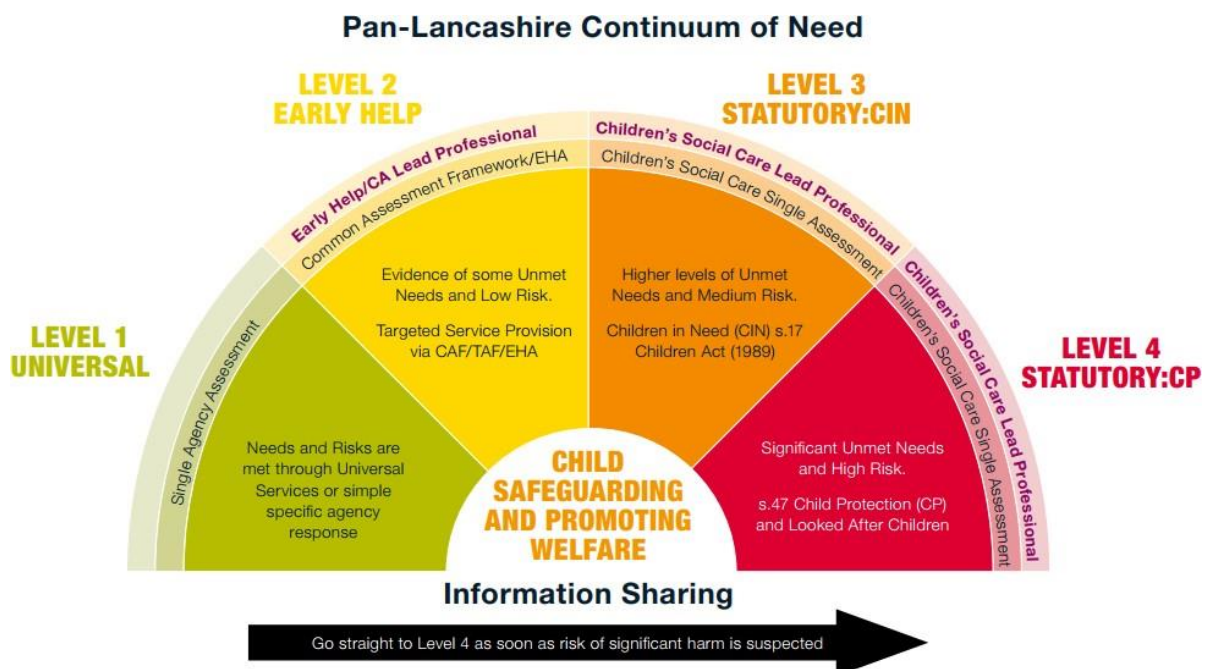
Pan-Lancashire Continuum of Need

LEVEL 2
EARLY HELP

LEVEL 3
STATUTORY:CIN

Early Help/CA Lead Professional

Common Assessment Framework/EHA

Children's Social Care Lead Professional

Children's Social Care Single Assessment

LEVEL 1
UNIVERSAL

Single Agency Assessment

Evidence of some Unmet Needs and Low Risk.

Targeted Service Provision via CAF/TAF/EHA

Higher levels of Unmet Needs and Medium Risk.

Children in Need (CIN) s.17 Children Act (1989)

Children's Social Care Lead Professional

Children's Social Care Single Assessment

LEVEL 4
STATUTORY:CP

Needs and Risks are met through Universal Services or simple specific agency response

CHILD SAFEGUARDING AND PROMOTING WELFARE

Significant Unmet Needs and High Risk.

s.47 Child Protection (CP) and Looked After Children

Information Sharing

Go straight to Level 4 as soon as risk of significant harm is suspected